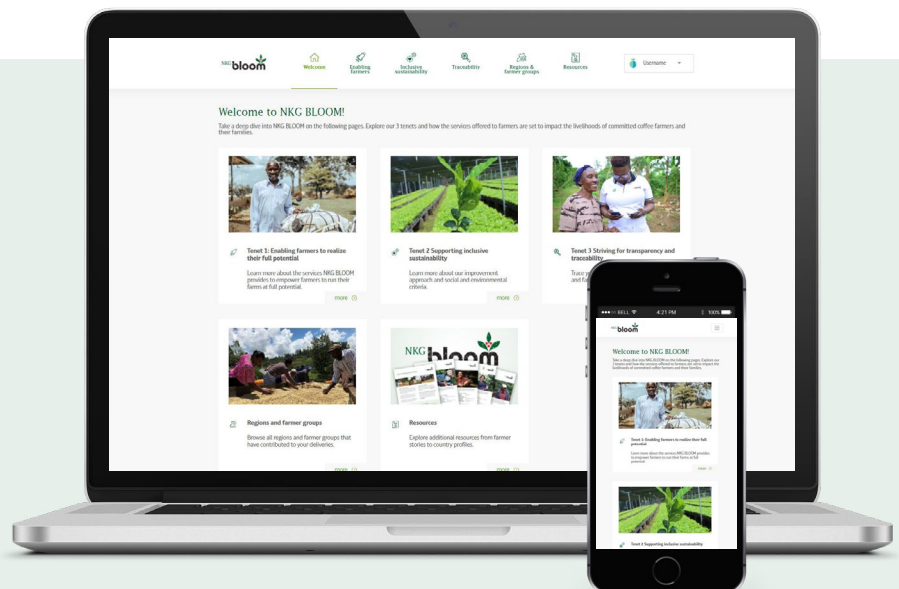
NKG bloom

Welcome

Enabling farmers

Inclusive sustainability

Traceability

Regions & farmer groups

Resources

Username

Welcome to NKG BLOOM!

Take a deep dive into NKG BLOOM on the following pages. Explore our 3 tenets and how the services offered to farmers are set to impact the livelihoods of committed coffee farmers and their families.

Tenet 1: Enabling farmers to realize their full potential

Learn more about the services NKG BLOOM provides to empower farmers to run their farms at full potential.

more

Tenet 2 Supporting inclusive sustainability

Learn more about our improvement approach and social and environmental criteria.

more

Tenet 3 Striving for transparency and traceability

Trace y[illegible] and fa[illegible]

Regions and farmer groups

Browse all regions and farmer groups that have contributed to your deliveries.

more

NKG bloom

Resources

Explore additional resources from farmer stories to country profiles.

more

BELL 4:21 PM 100%

NKG bloom

Welcome to NKG BLOOM!

Take a deep dive into NKG BLOOM on the following pages. Explore our 3 tenets and how the services offered to farmers are set to impact the livelihoods of committed coffee farmers and their families.

Tenet 1: Enabling farmers to realize their full potential

Learn more about the services NKG BLOOM provides to empower farmers to run their farms at full potential.

more

Tenet 2 Supporting inclusive sustainability